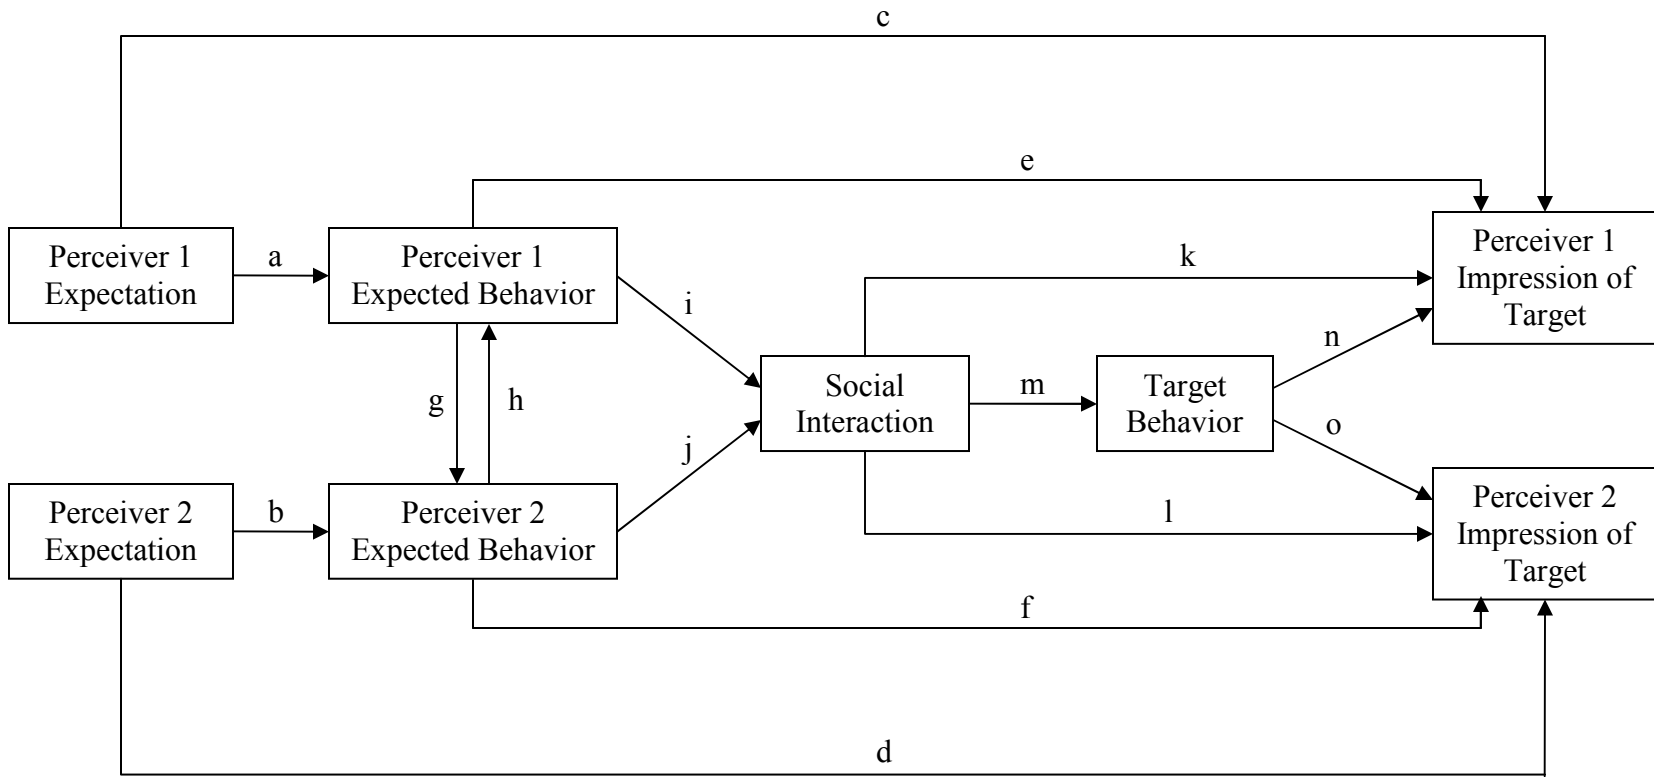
c

e

Perceiver 1 Expectation

a

Perceiver 1 Expected Behavior

k

Perceiver 1 Impression of Target

i

n

g

h

Social Interaction

m

Target Behavior

o

j

Perceiver 2 Expectation

b

Perceiver 2 Expected Behavior

l

Perceiver 2 Impression of Target

f

d